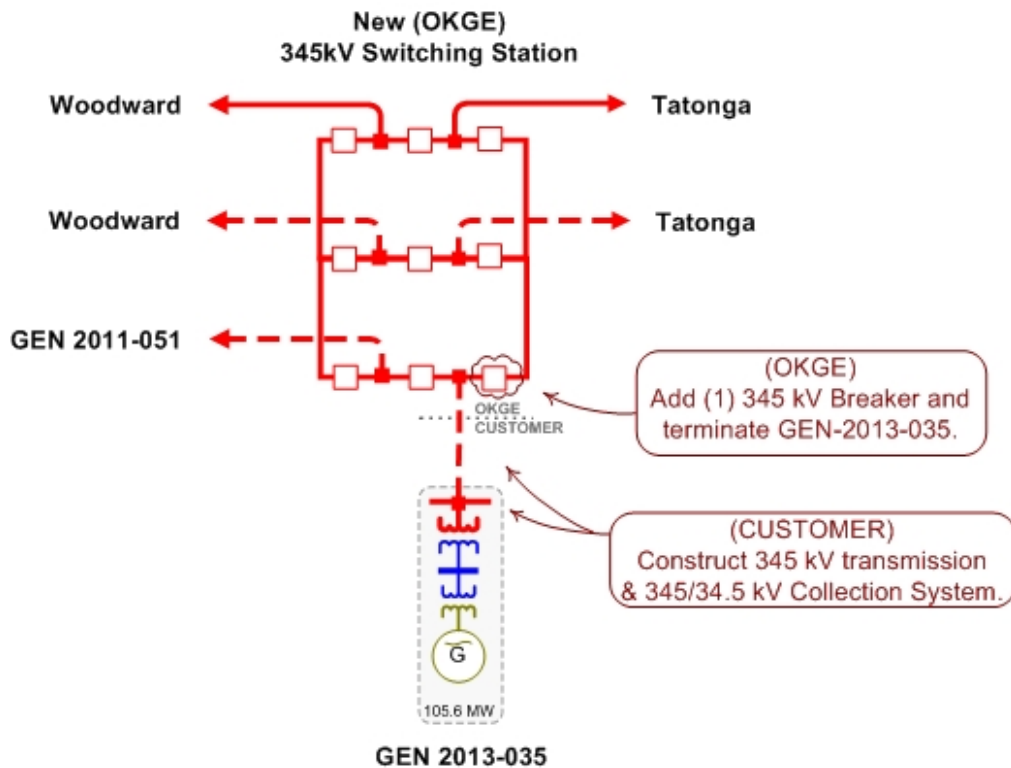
New (OKGE)
345kV Switching Station

Woodward

Tatonga

Woodward

Tatonga

GEN 2011-051

OKGE
CUSTOMER

(OKGE)
Add (1) 345 kV Breaker and terminate GEN-2013-035.

(CUSTOMER)
Construct 345 kV transmission & 345/34.5 kV Collection System.

G

105.6 MW

GEN 2013-035